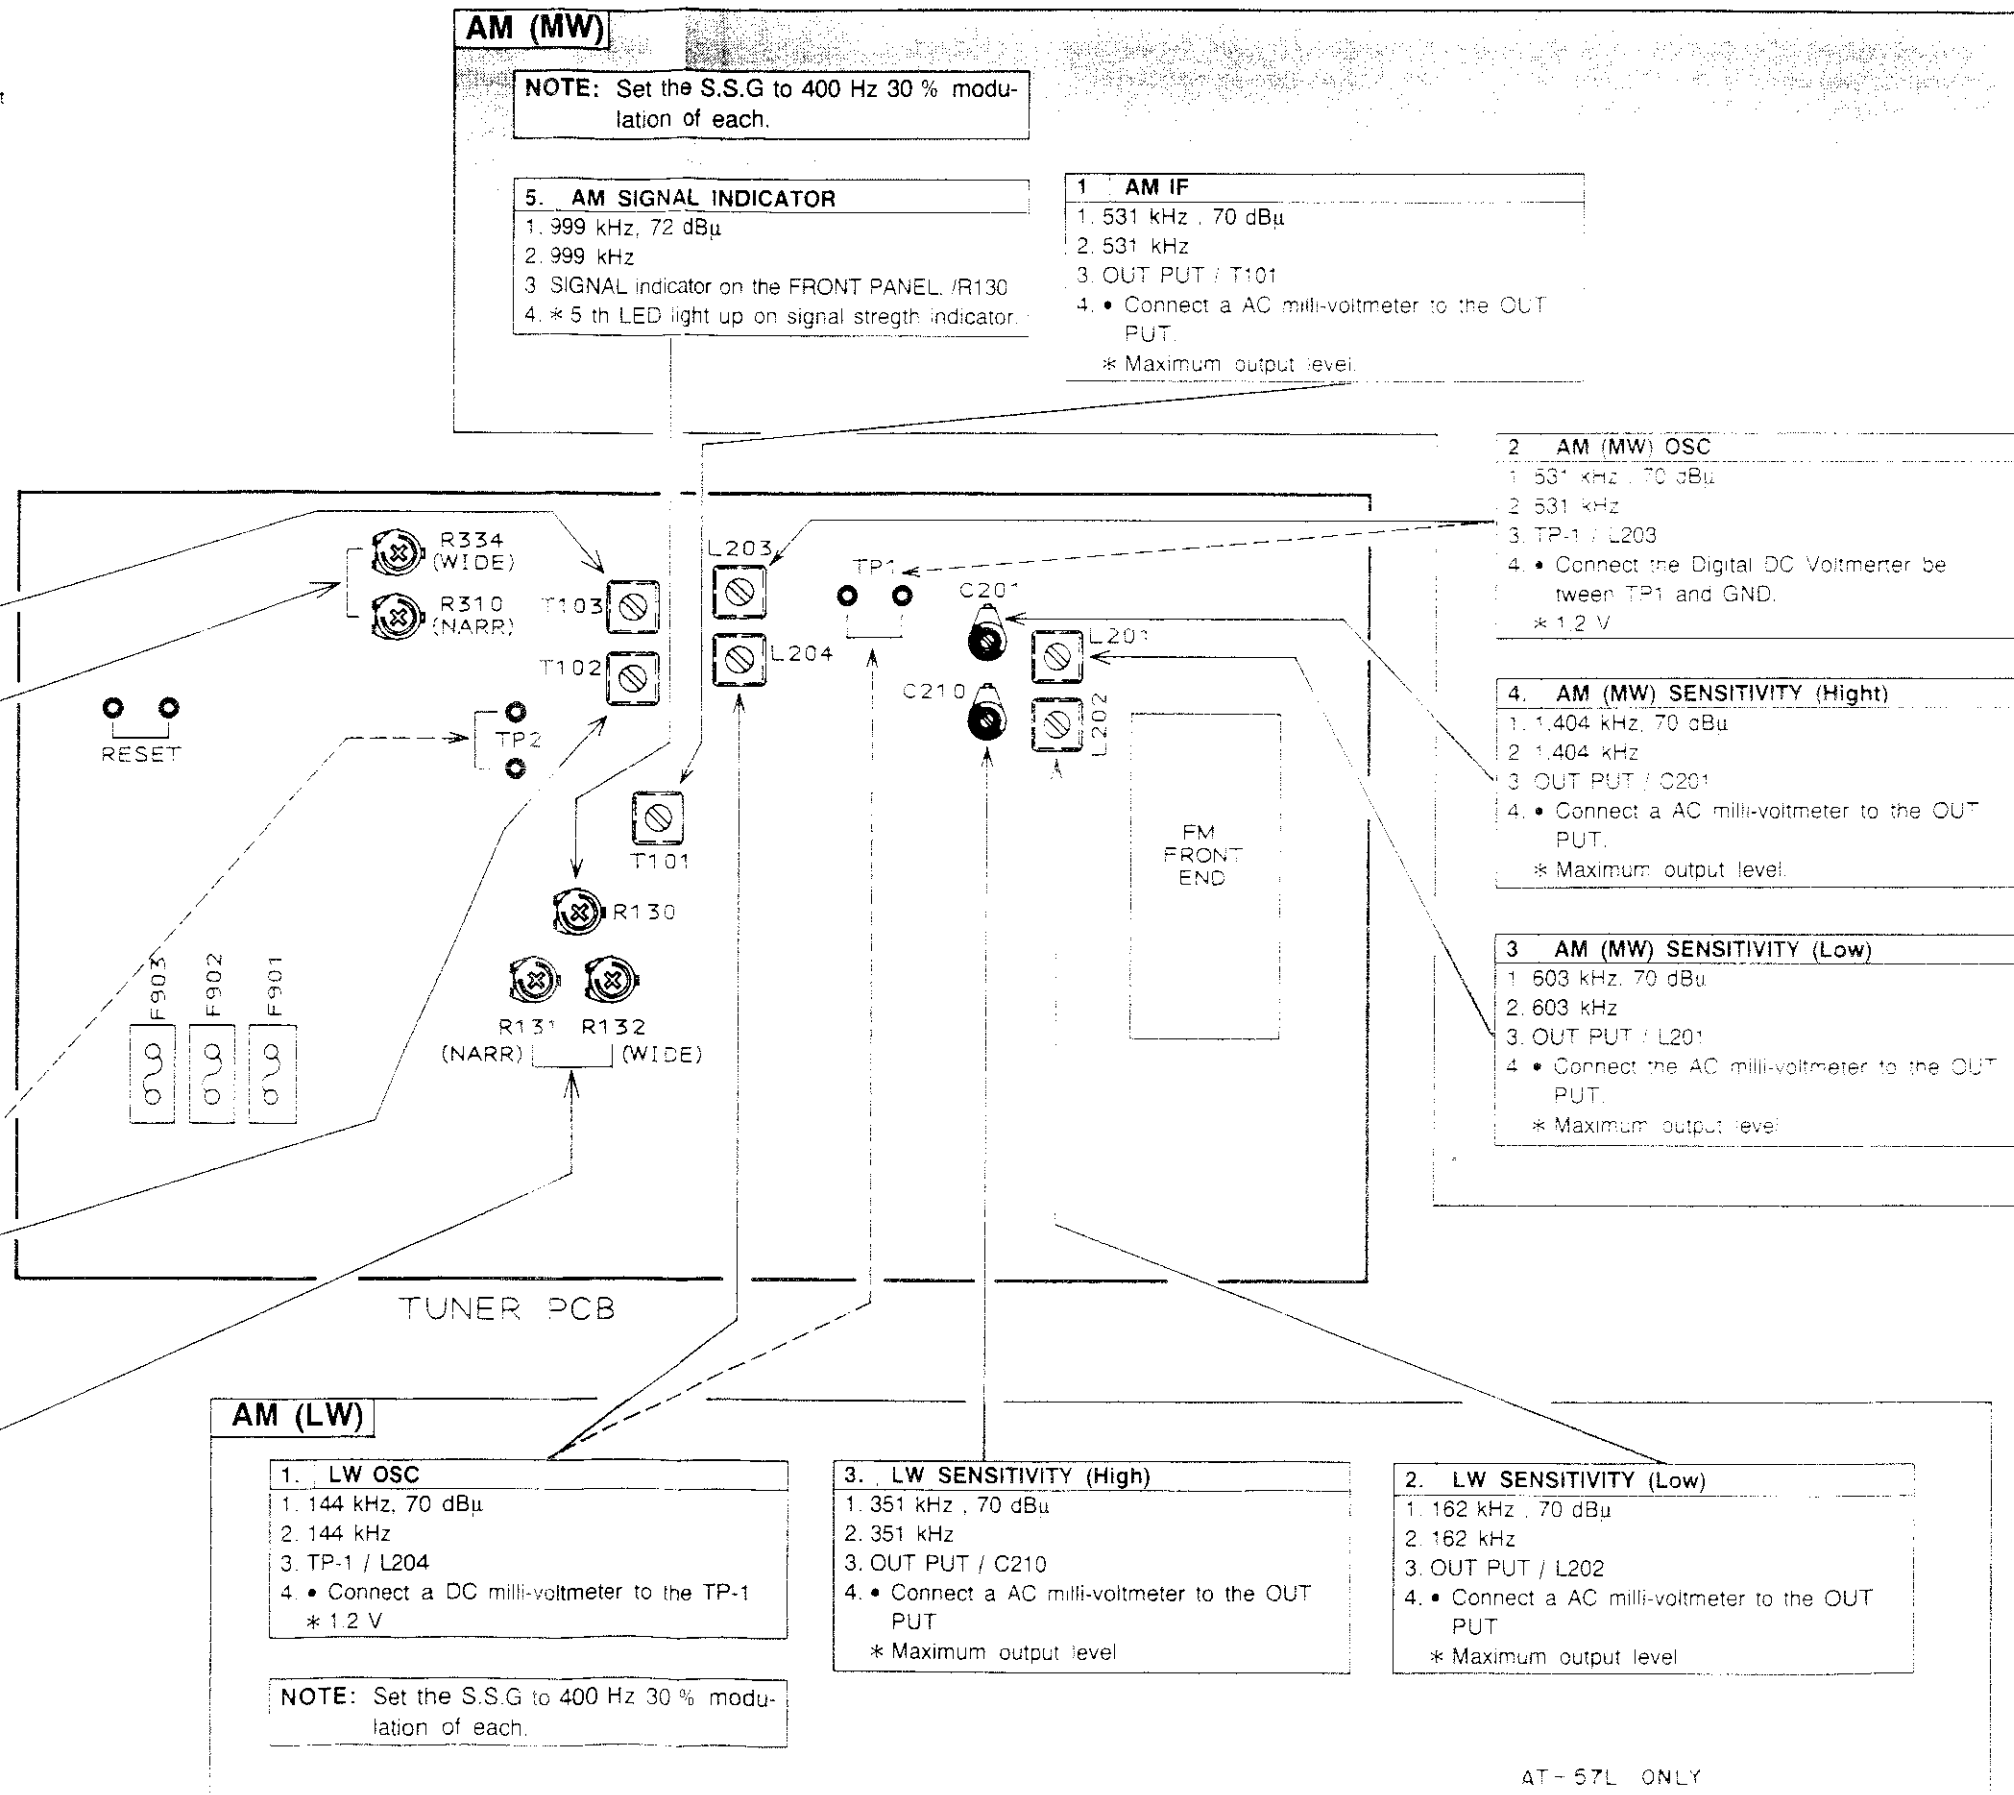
AM (MW)

NOTE: Set the S.S.G to 400 Hz 30 % modulation of each.

5. AM SIGNAL INDICATOR
1. 999 kHz, 72 dBµ
2. 999 kHz
3 SIGNAL indicator on the FRONT PANEL /R130
4. * 5 th LED light up on signal stregth indicator.

1 AM IF
1. 531 kHz , 70 dBµ
2. 531 kHz
3. OUT PUT / T101
4. • Connect a AC milli-voltmeter to the OUT PUT.
* Maximum output level.

2 AM (MW) OSC
1 531 kHz , 70 dBµ
2 531 kHz
3. TP-1 / L203
4. • Connect the Digital DC Voltmerter between TP1 and GND.
* 1.2 V

4. AM (MW) SENSITIVITY (Hight)
1. 1.404 kHz, 70 dBµ
2 1.404 kHz
3 OUT PUT / C201
4. • Connect a AC milli-voltmeter to the OUT PUT.
* Maximum output level.

3 AM (MW) SENSITIVITY (Low)
1 603 kHz, 70 dBµ
2. 603 kHz
3. OUT PUT / L201
4 • Connect the AC milli-voltmeter to the OUT PUT.
* Maximum output level

R334 (WIDE)
R310 (NARR)
T103
T102
L203
L204
TP1
C201
L201
C210
L202
RESET
TP2
T101
R130
FM FRONT END
F903
F902
F901
R131 (NARR)
R132 (WIDE)

TUNER PCB

AM (LW)

1. LW OSC
1. 144 kHz, 70 dBµ
2. 144 kHz
3. TP-1 / L204
4. • Connect a DC milli-voltmeter to the TP-1
* 1.2 V

3. LW SENSITIVITY (High)
1. 351 kHz , 70 dBµ
2. 351 kHz
3. OUT PUT / C210
4. • Connect a AC milli-voltmeter to the OUT PUT
* Maximum output level

2. LW SENSITIVITY (Low)
1. 162 kHz , 70 dBµ
2. 162 kHz
3. OUT PUT / L202
4. • Connect a AC milli-voltmeter to the OUT PUT
* Maximum output level

NOTE: Set the S.S.G to 400 Hz 30 % modulation of each.

AT-57L ONLY